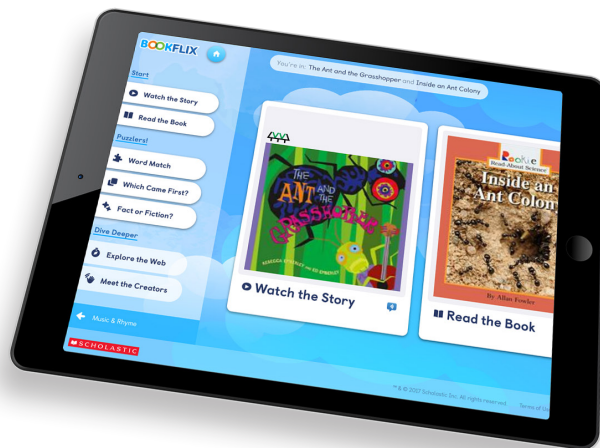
BOOKFLIX

You're in: The Ant and the Grasshopper and Inside an Ant Colony

Start

Watch the Story

Read the Book

Puzzlers!

Word Match

Which Came First?

Fact or Fiction?

Dive Deeper

Explore the Web

Meet the Creators

Music & Rhyme

SCHOLASTIC

THE ANT AND THE GRASSHOPPER

REBECCA EMBERLEY AND ED EMBERLEY

Watch the Story

Rookie Read-About Science

Inside an Ant Colon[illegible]

By Allan Fowler

Read the Book

™ & © 2017 Scholastic Inc. All rights reserved.

Terms of Us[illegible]